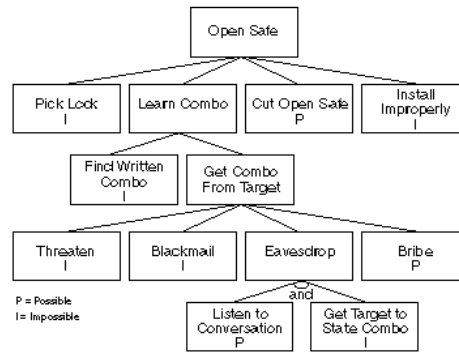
Open Safe

Pick Lock
I

Learn Combo

Cut Open Safe
P

Install Improperly
I

Find Written Combo
I

Get Combo From Target

Threaten
I

Blackmail
I

Eavesdrop

Bribe
P

and

Listen to Conversation
P

Get Target to State Combo
I

P = Possible
I= Impossible